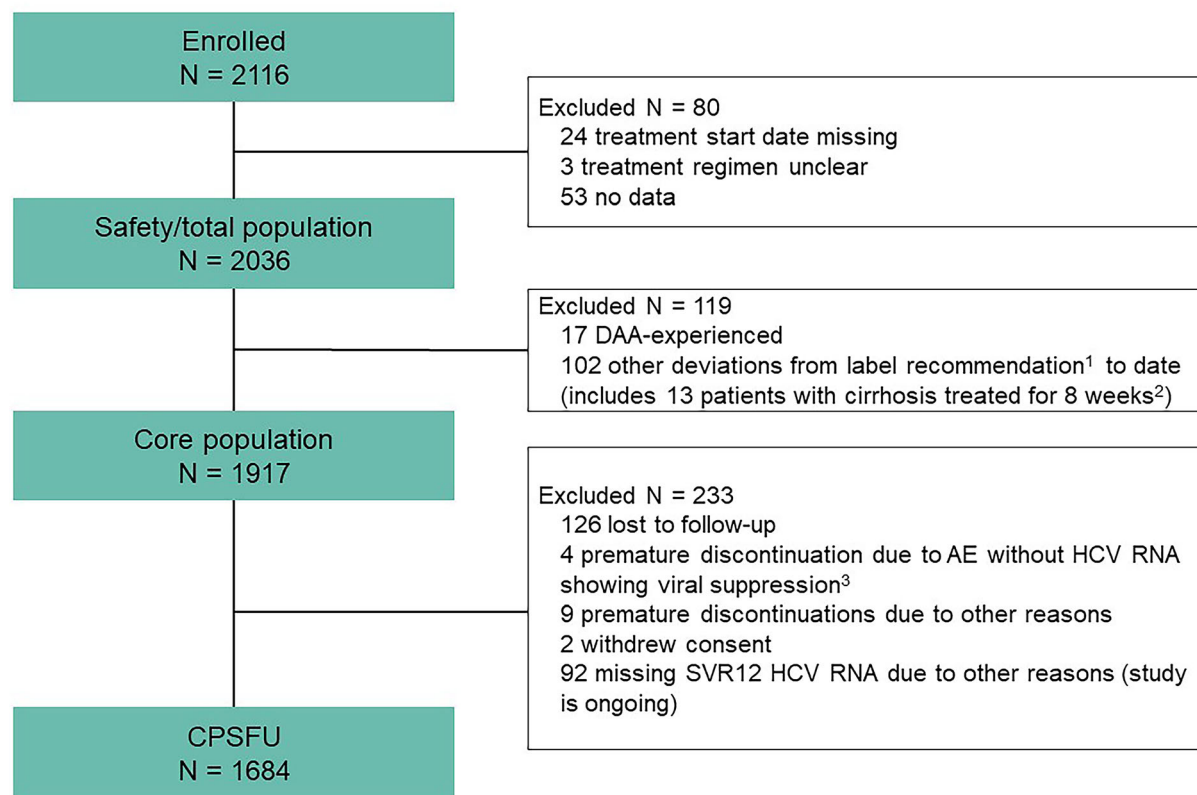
Enrolled
N = 2116

Excluded N = 80
24 treatment start date missing
3 treatment regimen unclear
53 no data

Safety/total population
N = 2036

Excluded N = 119
17 DAA-experienced
102 other deviations from label recommendation$^1$ to date (includes 13 patients with cirrhosis treated for 8 weeks$^2$)

Core population
N = 1917

Excluded N = 233
126 lost to follow-up
4 premature discontinuation due to AE without HCV RNA showing viral suppression$^3$
9 premature discontinuations due to other reasons
2 withdrew consent
92 missing SVR12 HCV RNA due to other reasons (study is ongoing)

CPSFU
N = 1684